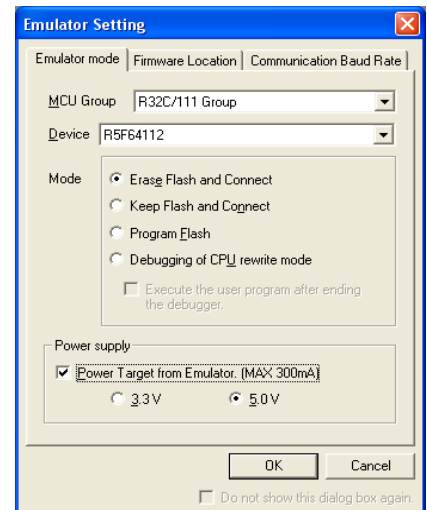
Emulator Setting

Emulator mode | Firmware Location | Communication Baud Rate

MCU Group R32C/111 Group

Device R5F64112

Mode
Erase Flash and Connect
Keep Flash and Connect
Program Flash
Debugging of CPU rewrite mode
Execute the user program after ending the debugger.

Power supply
Power Target from Emulator. (MAX 300mA)
3.3V
5.0V

OK
Cancel

Do not show this dialog box again.